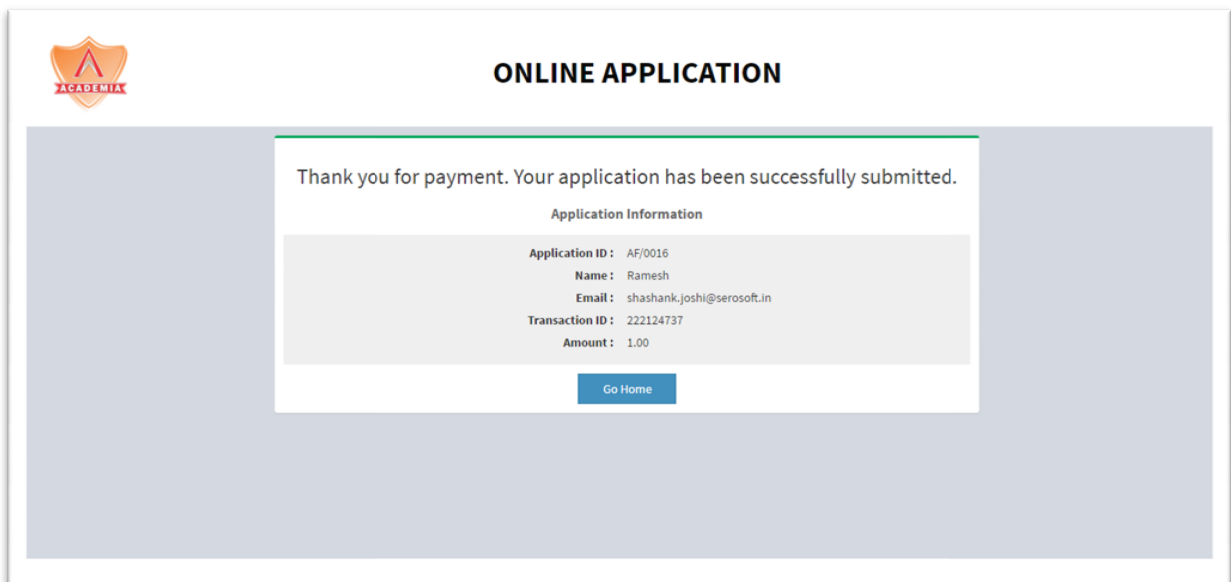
ACADEMIA

ONLINE APPLICATION

Thank you for payment. Your application has been successfully submitted.

Application Information

Application ID : AF/0016
Name : Ramesh
Email : shashank.joshi@serosoft.in
Transaction ID : 222124737
Amount : 1.00

Go Home